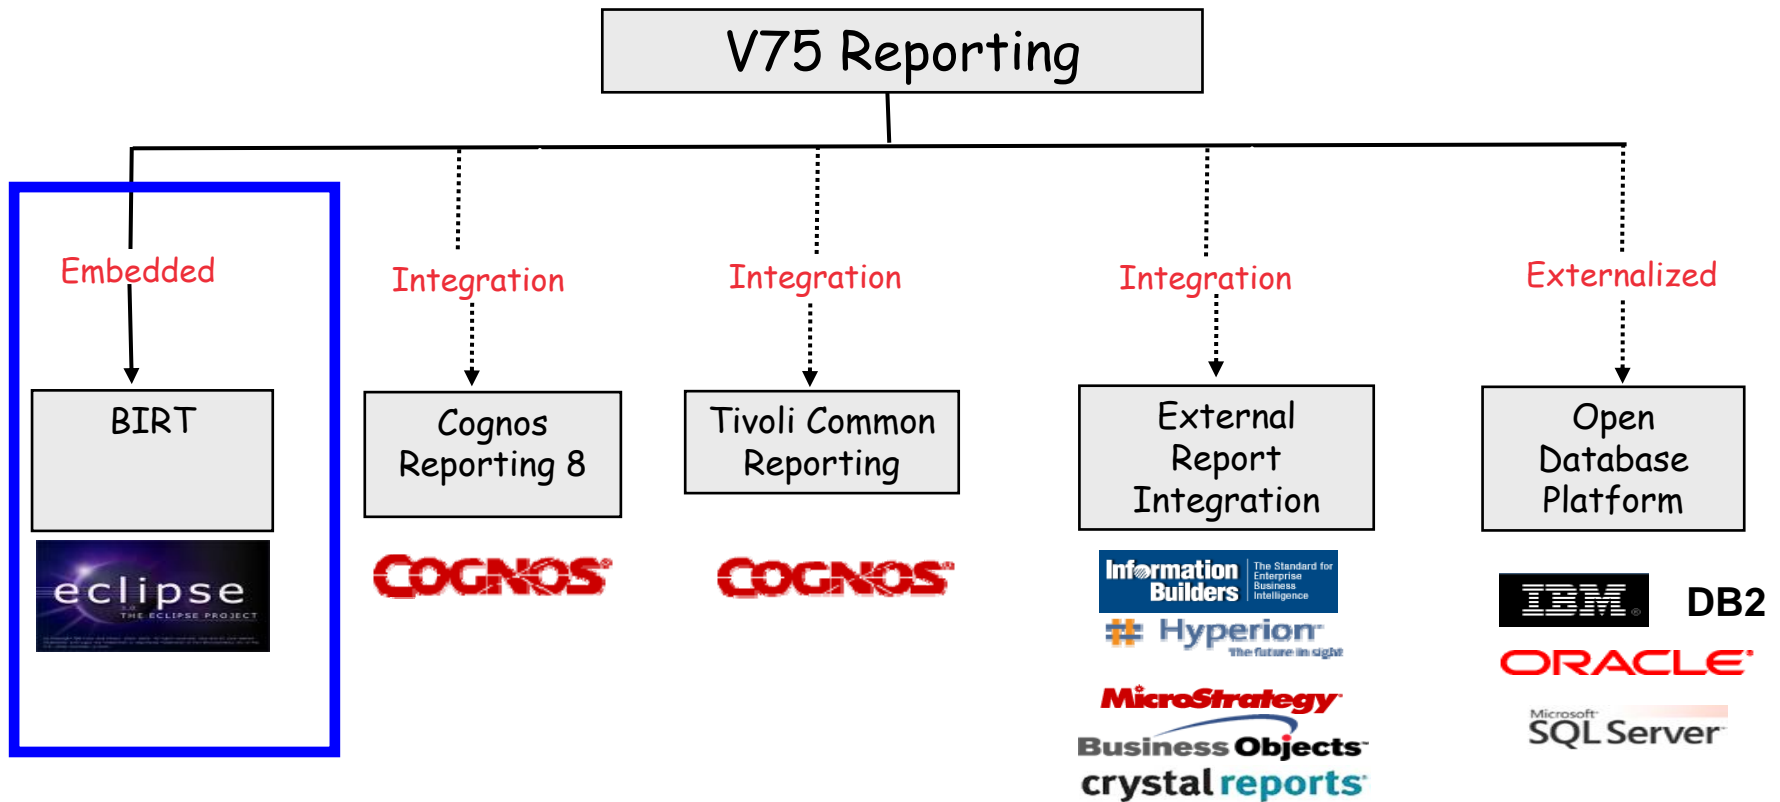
V75 Reporting

Embedded

BIRT

eclipse
THE ECLIPSE PROJECT

Integration

Cognos Reporting 8

COGNOS

Integration

Tivoli Common Reporting

COGNOS

Integration

External Report Integration

Information Builders The Standard for Enterprise Business Intelligence

Hyperion The future in sight

MicroStrategy

Business Objects

crystal reports

Externalized

Open Database Platform

IBM DB2

ORACLE

Microsoft SQL Server